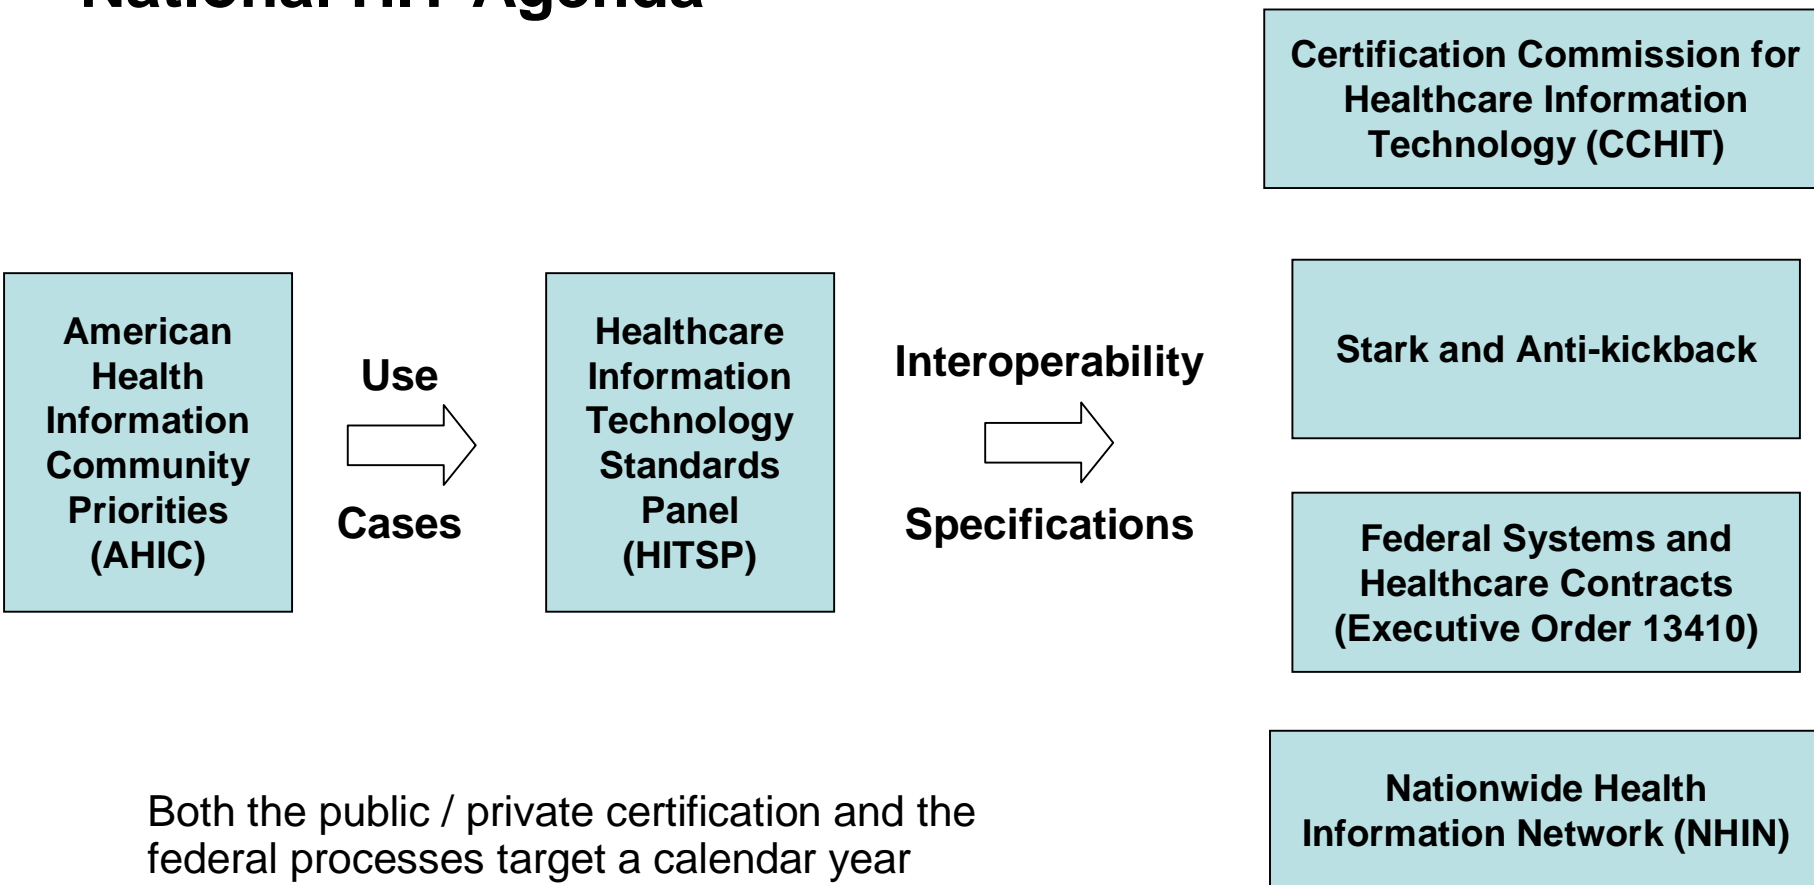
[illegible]

Certification Commission for Healthcare Information Technology (CCHIT)

American Health Information Community Priorities (AHIC)

Use

Cases

Healthcare Information Technology Standards Panel (HITSP)

Interoperability

Specifications

Stark and Anti-kickback

Federal Systems and Healthcare Contracts (Executive Order 13410)

Nationwide Health Information Network (NHIN)

Both the public / private certification and the federal processes target a calendar year